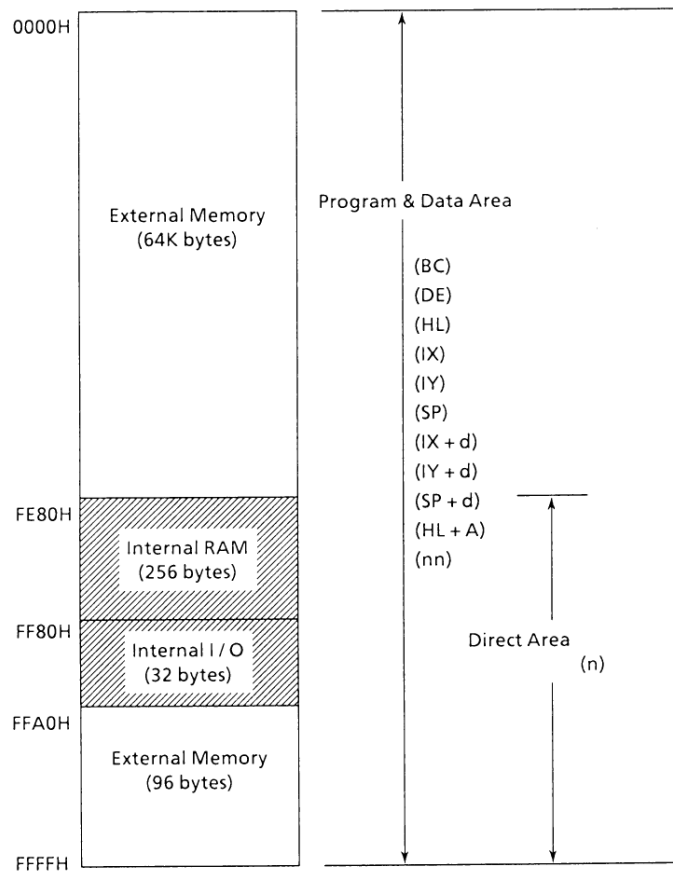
0000H

External Memory
(64K bytes)

FE80H

Internal RAM
(256 bytes)

FF80H

Internal I / O
(32 bytes)

FFA0H

External Memory
(96 bytes)

FFFFH

Program & Data Area

(BC)
(DE)
(HL)
(IX)
(IY)
(SP)
(IX + d)
(IY + d)
(SP + d)
(HL + A)
(nn)

Direct Area
(n)